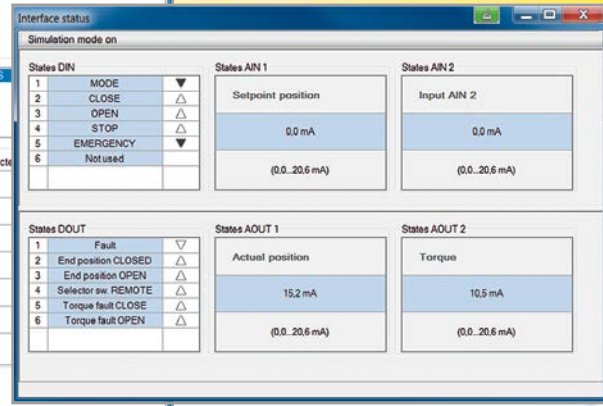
Interface status

Simulation mode on

States DIN

| 1 | MODE | ▼ |
|---|---|---|
| 2 | CLOSE | △ |
| 3 | OPEN | △ |
| 4 | STOP | △ |
| 5 | EMERGENCY | ▼ |
| 6 | Not used | |

States AIN 1

Setpoint position

0,0 mA

(0,0...20,6 mA)

States AIN 2

Input AIN 2

0,0 mA

(0,0...20,6 mA)

States DOUT

| 1 | Fault | ▽ |
|---|---|---|
| 2 | End position CLOSED | △ |
| 3 | End position OPEN | △ |
| 4 | Selector sw. REMOTE | △ |
| 5 | Torque fault CLOSE | △ |
| 6 | Torque fault OPEN | △ |

States AOUT 1

Actual position

15,2 mA

(0,0...20,6 mA)

States AOUT 2

Torque

10,5 mA

(0,0...20,6 mA)